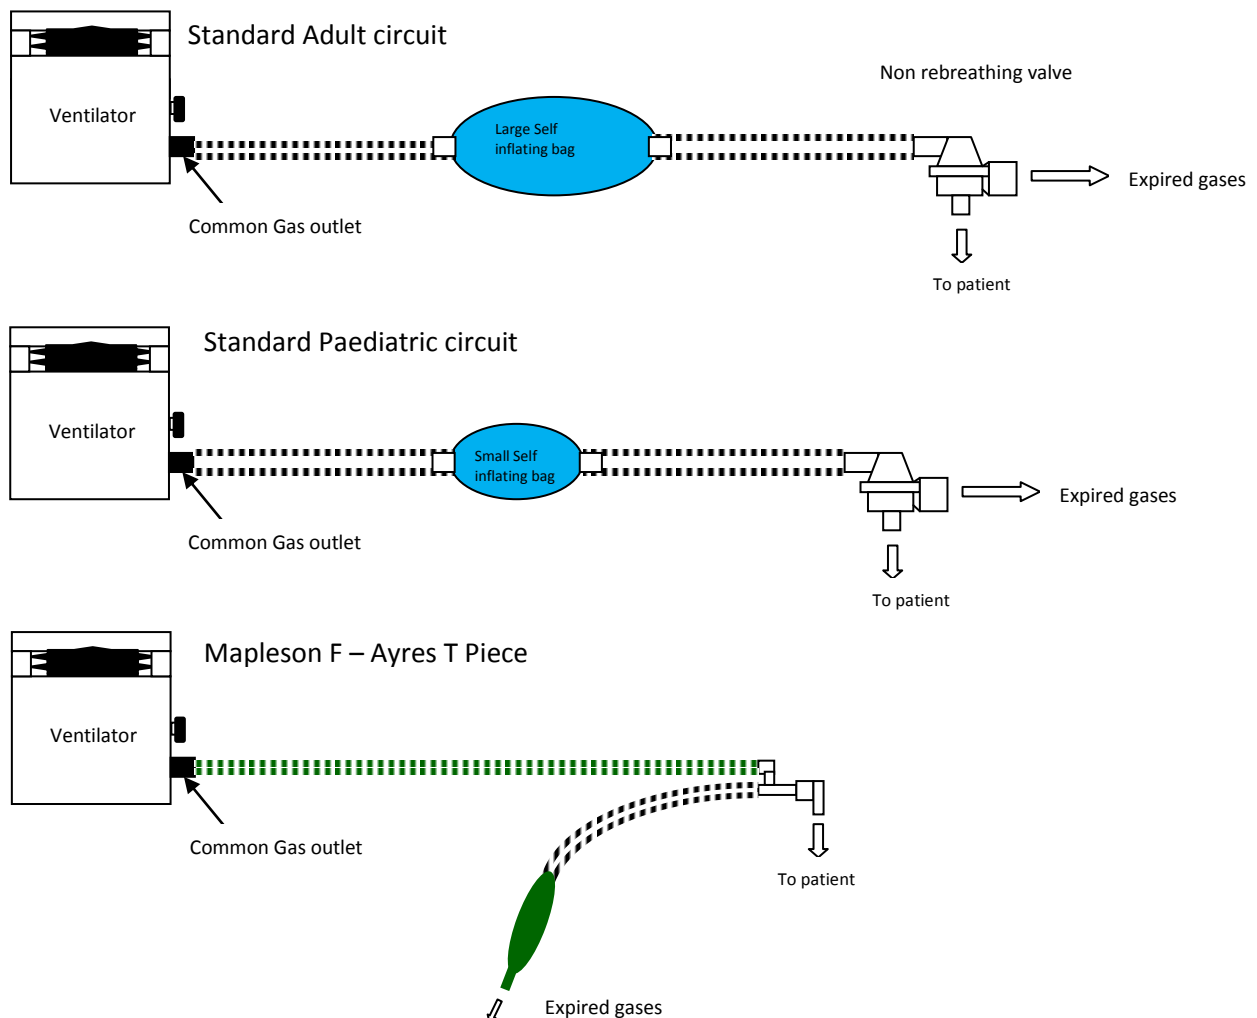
Standard Adult circuit

Ventilator

Large Self inflating bag

Non rebreathing valve

Expired gases

Common Gas outlet

To patient

Standard Paediatric circuit

Ventilator

Small Self inflating bag

Expired gases

Common Gas outlet

To patient

Mapleson F – Ayres T Piece

Ventilator

Common Gas outlet

To patient

Expired gases